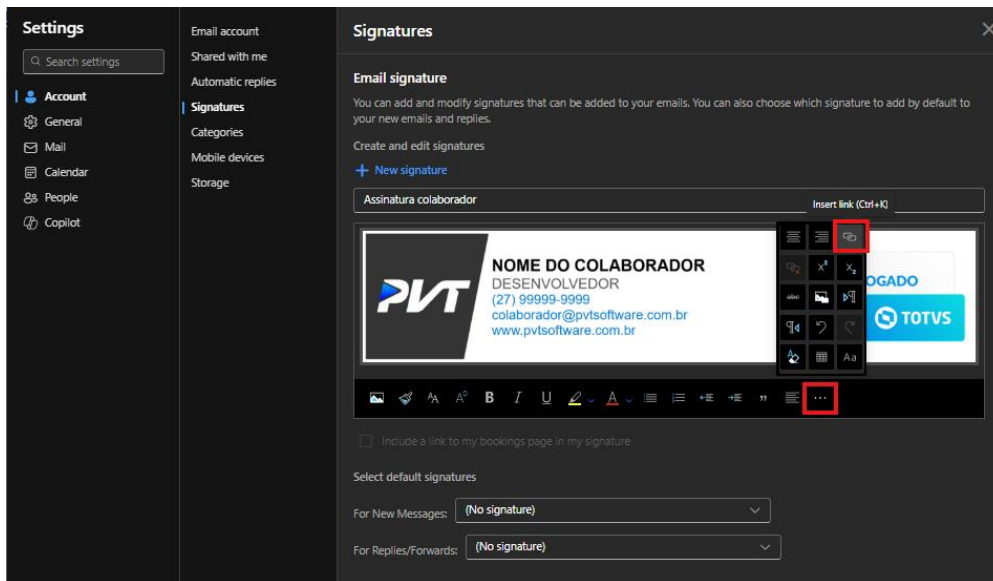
Settings

Search settings

Account
General
Mail
Calendar
People
Copilot

Email account
Shared with me
Automatic replies
Signatures
Categories
Mobile devices
Storage

Signatures

Email signature

You can add and modify signatures that can be added to your emails. You can also choose which signature to add by default to your new emails and replies.

Create and edit signatures

New signature

Assinatura colaborador

Insert link (Ctrl+K)

PVT

NOME DO COLABORADOR
DESENVOLVEDOR
(27) 99999-9999
colaborador@pvtsoftware.com.br
www.pvtsoftware.com.br

OGADO

TOTVS

Include a link to my bookings page in my signature

Select default signatures

For New Messages: (No signature)

For Replies/Forwards: (No signature)